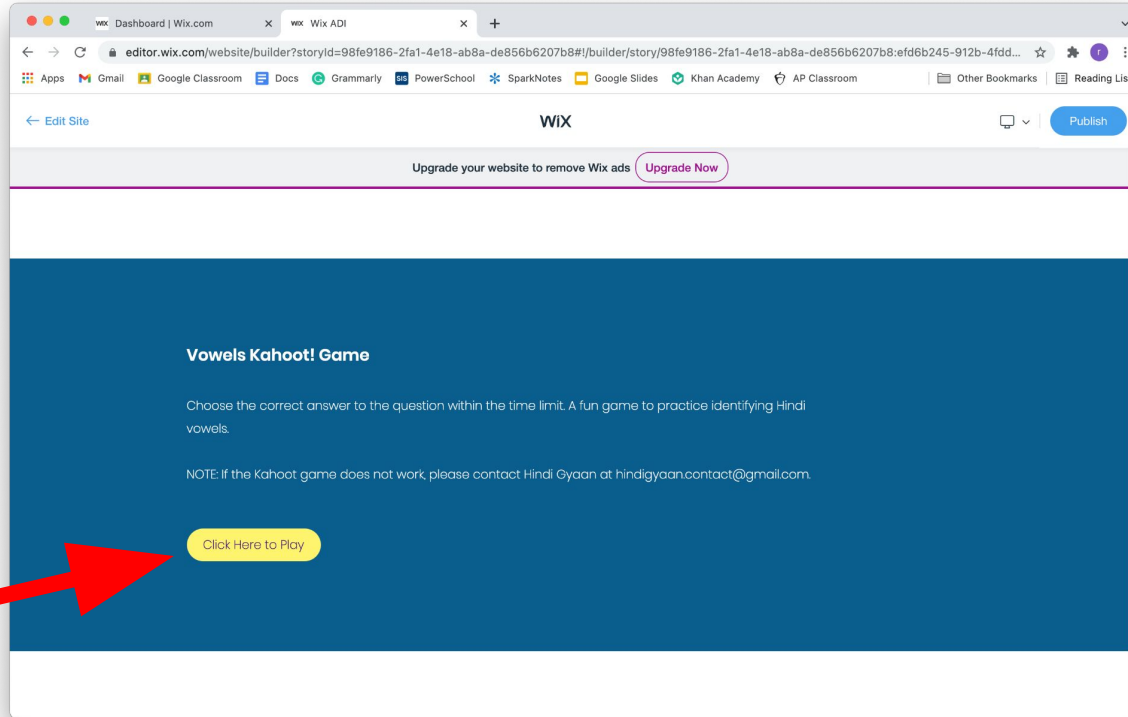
WiX Dashboard | Wix.com ×
WiX Wix ADI ×
+

editor.wix.com/website/builder?storyId=98fe9186-2fa1-4e18-ab8a-de856b6207b8#!/builder/story/98fe9186-2fa1-4e18-ab8a-de856b6207b8:efd6b245-912b-4fdd...

Apps Gmail Google Classroom Docs Grammarly SIS PowerSchool SparkNotes Google Slides Khan Academy AP Classroom Other Bookmarks Reading Lis

← Edit Site

WiX

Publish

Upgrade your website to remove Wix ads Upgrade Now

Vowels Kahoot! Game

Choose the correct answer to the question within the time limit. A fun game to practice identifying Hindi vowels.

NOTE: If the Kahoot game does not work, please contact Hindi Gyaan at hindigyaan.contact@gmail.com.

Click Here to Play